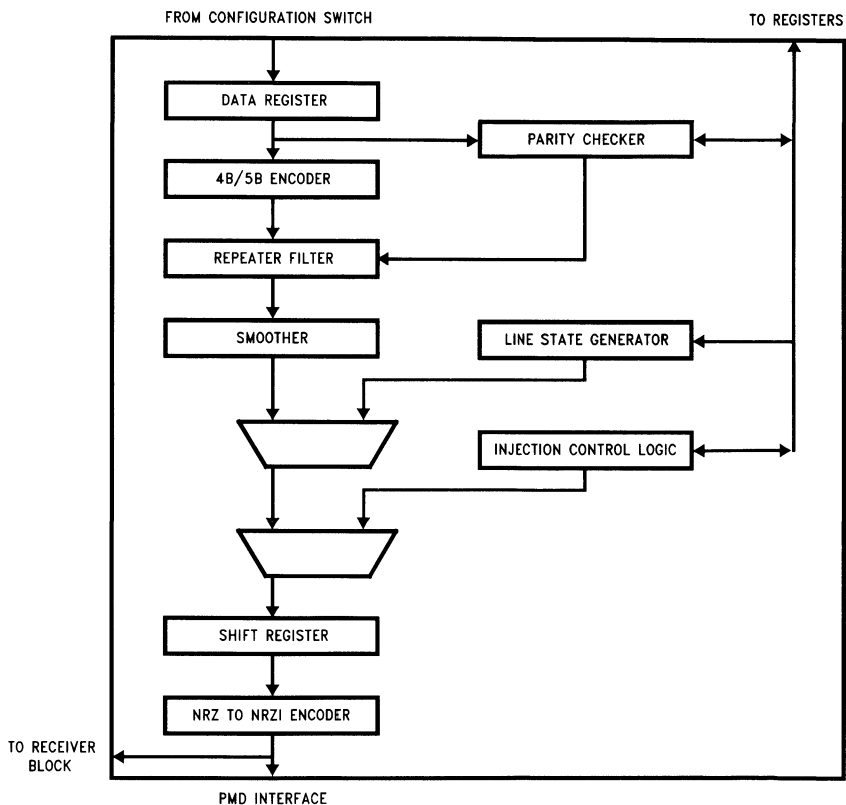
FROM CONFIGURATION SWITCH

TO REGISTERS

DATA REGISTER

PARITY CHECKER

4B/5B ENCODER

REPEATER FILTER

SMOOTHER

LINE STATE GENERATOR

INJECTION CONTROL LOGIC

SHIFT REGISTER

NRZ TO NRZI ENCODER

TO RECEIVER BLOCK

PMD INTERFACE